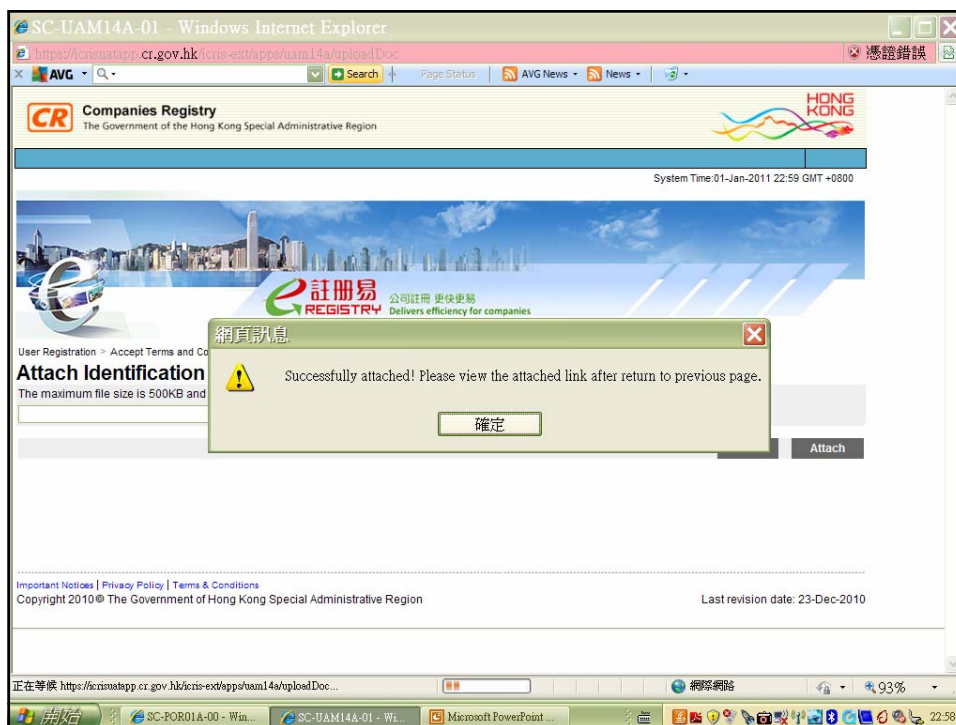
SC-UAM14A-01 - Windows Internet Explorer

https://icrisuatapp.cr.gov.hk/icris-ext/apps/uam14a/uploadDoc

憑證錯誤

AVG Search Page Status AVG News News

CR Companies Registry
The Government of the Hong Kong Special Administrative Region

HONG KONG

System Time:01-Jan-2011 22:59 GMT +0800

e註冊易 REGISTRY 公司註冊 更快更易 Delivers efficiency for companies

User Registration > Accept Terms and Co

Attach Identification

The maximum file size is 500KB and

Attach

網頁訊息

Successfully attached! Please view the attached link after return to previous page.

確定

Important Notices | Privacy Policy | Terms & Conditions

Copyright 2010© The Government of Hong Kong Special Administrative Region

Last revision date: 23-Dec-2010

正在等候 https://icrisuatapp.cr.gov.hk/icris-ext/apps/uam14a/uploadDoc...

網際網路

93%

開始

SC-POR01A-00 - Win...

SC-UAM14A-01 - Wi...

Microsoft PowerPoint ...

22:58